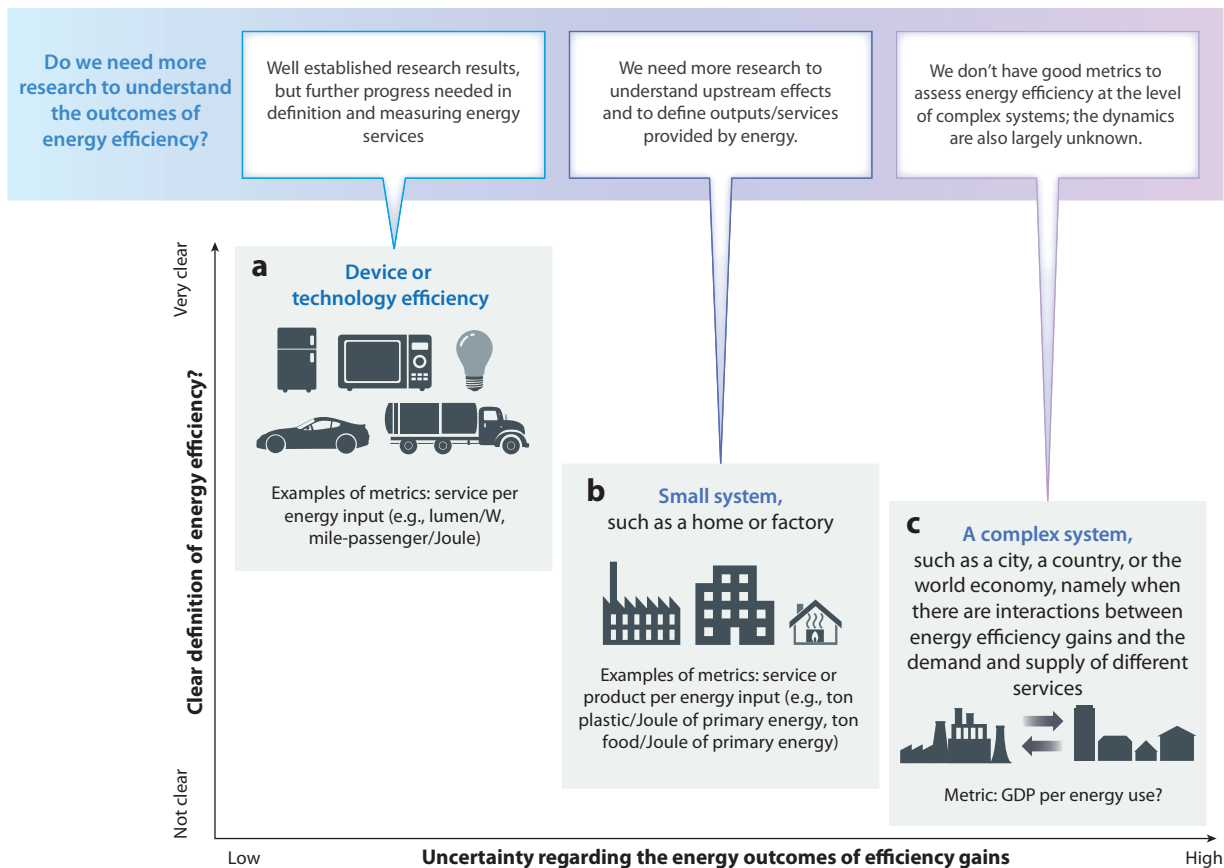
Do we need more research to understand the outcomes of energy efficiency?

Well established research results, but further progress needed in definition and measuring energy services

We need more research to understand upstream effects and to define outputs/services provided by energy.

We don't have good metrics to assess energy efficiency at the level of complex systems; the dynamics are also largely unknown.

Very clear

Clear definition of energy efficiency?

Not clear

a
Device or technology efficiency

Examples of metrics: service per energy input (e.g., lumen/W, mile-passenger/Joule)

b
Small system, such as a home or factory

Examples of metrics: service or product per energy input (e.g., ton plastic/Joule of primary energy, ton food/Joule of primary energy)

c
A complex system, such as a city, a country, or the world economy, namely when there are interactions between energy efficiency gains and the demand and supply of different services

Metric: GDP per energy use?

Low
Uncertainty regarding the energy outcomes of efficiency gains
High